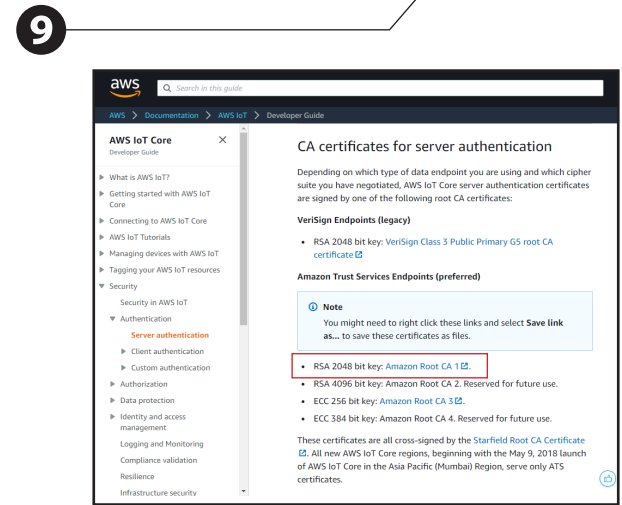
9

aws

Search in this guide

AWS > Documentation > AWS IoT > Developer Guide

AWS IoT Core
Developer Guide

What is AWS IoT?
Getting started with AWS IoT Core
Connecting to AWS IoT Core
AWS IoT Tutorials
Managing devices with AWS IoT
Tagging your AWS IoT resources
Security
Security in AWS IoT
Authentication
Server authentication
Client authentication
Custom authentication
Authorization
Data protection
Identity and access management
Logging and Monitoring
Compliance validation
Resilience
Infrastructure security

CA certificates for server authentication

Depending on which type of data endpoint you are using and which cipher suite you have negotiated, AWS IoT Core server authentication certificates are signed by one of the following root CA certificates:

VeriSign Endpoints (legacy)

• RSA 2048 bit key: VeriSign Class 3 Public Primary G5 root CA certificate

Amazon Trust Services Endpoints (preferred)

Note
You might need to right click these links and select Save link as... to save these certificates as files.

• RSA 2048 bit key: Amazon Root CA 1.
• RSA 4096 bit key: Amazon Root CA 2. Reserved for future use.
• ECC 256 bit key: Amazon Root CA 3.
• ECC 384 bit key: Amazon Root CA 4. Reserved for future use.

These certificates are all cross-signed by the Starfield Root CA Certificate. All new AWS IoT Core regions, beginning with the May 9, 2018 launch of AWS IoT Core in the Asia Pacific (Mumbai) Region, serve only ATS certificates.